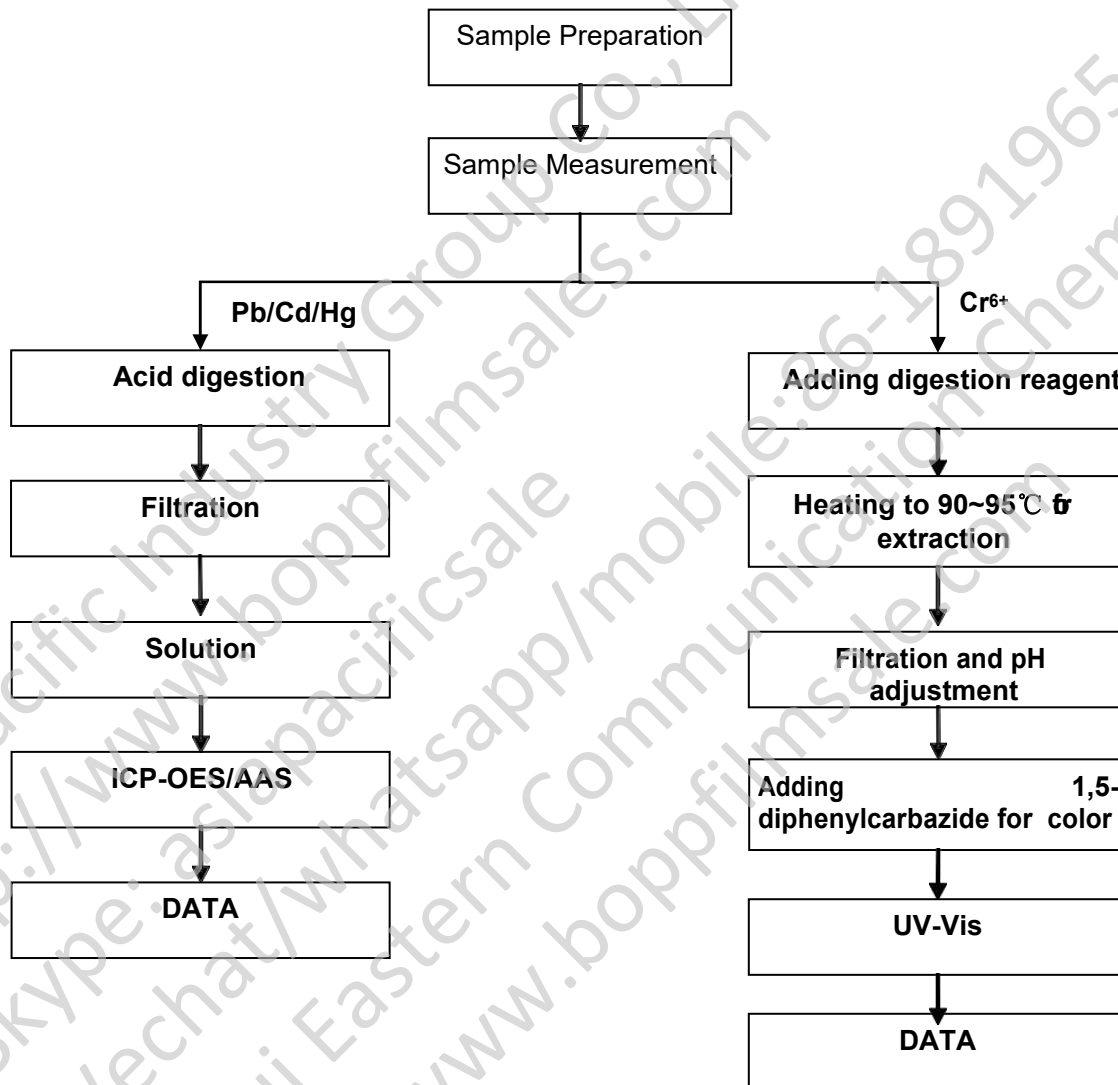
Sample Preparation

Sample Measurement

Pb/Cd/Hg

Acid digestion

Filtration

Solution

ICP-OES/AAS

DATA

$Cr^{6+}$

Adding digestion reagent

Heating to 90~95℃ fr extraction

Filtration and pH adjustment

Adding 1,5-diphenylcarbazide for color

UV-Vis

DATA

Skype: asiapacificsale
Wechat/whatsapp/mobile:86-1891965
http://www.boppfilmsales.com
http://www.boppfilmsale.com
Pacific Industry Group Co., Ltd
Eastern Communication Chem